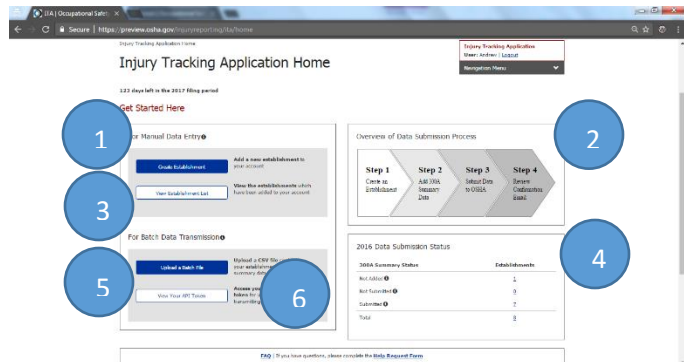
ITA | Occupational Safe ×

Secure | https://preview.osha.gov/injuryreporting/ita/home

Injury Tracking Application Home

Injury Tracking Application
User: Andrew | Logout

Navigation Menu

Injury Tracking Application Home

123 days left in the 2017 filing period

Get Started Here

1

For Manual Data Entry

Create Establishment

Add a new establishment to your account

3

View Establishment List

View the establishments which have been added to your account.

For Batch Data Transmission

5

Upload a Batch File

Upload a CSV file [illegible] your establishment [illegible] summary data

6

View Your API Tokens

Access your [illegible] tokens for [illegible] transmitting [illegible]

2

Overview of Data Submission Process

Step 1
Create an Establishment

Step 2
Add 300A Summary Data

Step 3
Submit Data to OSHA

Step 4
Review Confirmation Email

4

2016 Data Submission Status

| 300A Summary Status | Establishments |
|---|---|
| Not Added | 1 |
| Not Submitted | 0 |
| Submitted | 7 |
| Total | 8 |

FAQ | If you have questions, please complete the Help Request Form